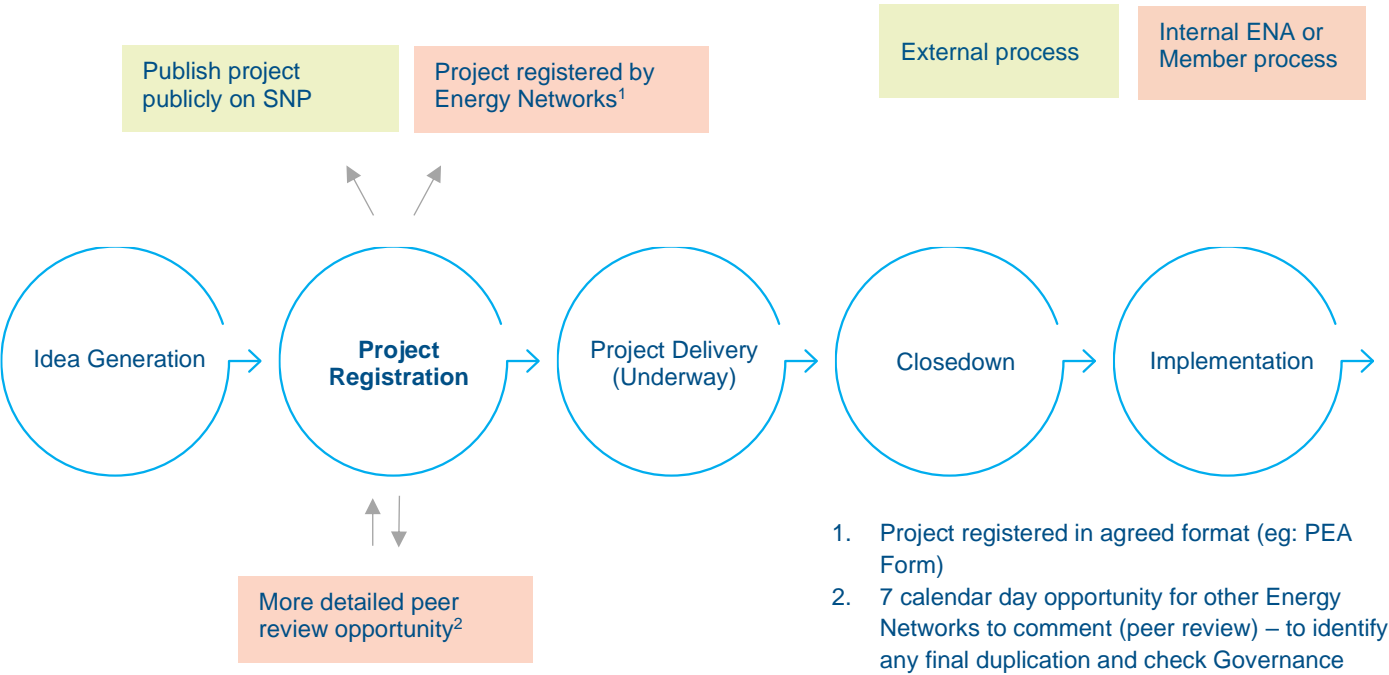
External process

Internal ENA or Member process

Publish project publicly on SNP

Project registered by Energy Networks$^1$

Idea Generation

**Project Registration**

Project Delivery (Underway)

Closedown

Implementation

More detailed peer review opportunity$^2$

1. Project registered in agreed format (eg: PEA Form)
2. 7 calendar day opportunity for other Energy Networks to comment (peer review) – to identify any final duplication and check Governance